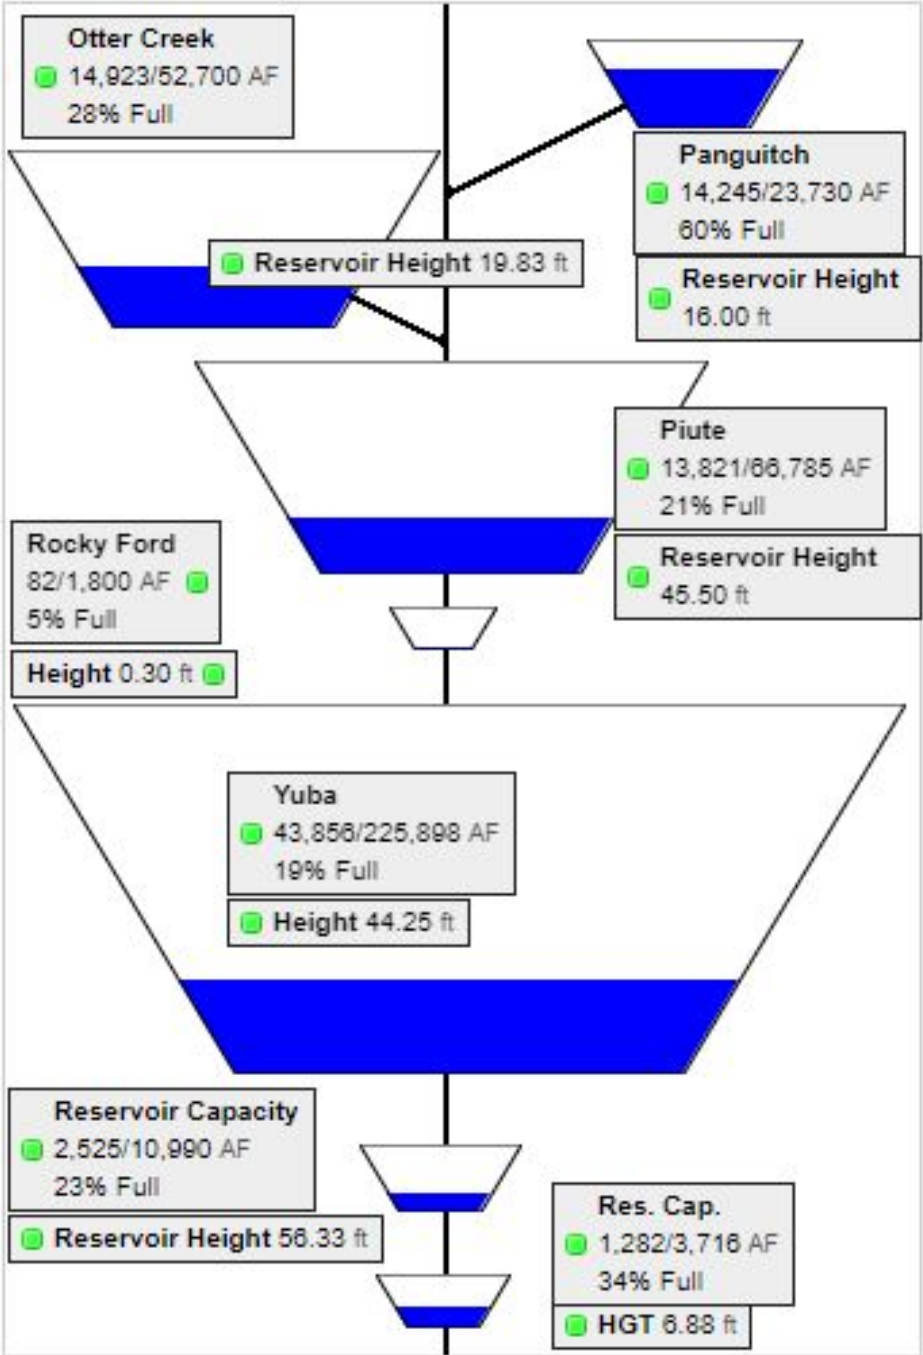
Otter Creek
14,923/52,700 AF
28% Full

Panguitch
14,245/23,730 AF
60% Full

Reservoir Height 19.83 ft

Reservoir Height
16.00 ft

Piute
13,821/66,785 AF
21% Full

Rocky Ford
82/1,800 AF
5% Full

Reservoir Height
45.50 ft

Height 0.30 ft

Yuba
43,856/225,898 AF
19% Full

Height 44.25 ft

Reservoir Capacity
2,525/10,990 AF
23% Full

Reservoir Height 56.33 ft

Res. Cap.
1,282/3,716 AF
34% Full

HGT 6.88 ft